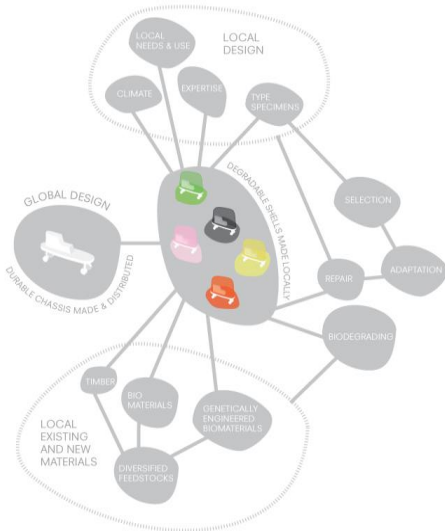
LOCAL DESIGN

LOCAL NEEDS & USE

CLIMATE

EXPERTISE

TYPE SPECIMENS

DEGRADABLE SHELLS MADE LOCALLY

SELECTION

GLOBAL DESIGN

DURABLE CHASSIS MADE & DISTRIBUTED

ADAPTATION

REPAIR

BIODEGRADING

TIMBER

BIO MATERIALS

GENETICALLY ENGINEERED BIOMATERIALS

LOCAL EXISTING AND NEW MATERIALS

DIVERSIFIED FEEDSTOCKS